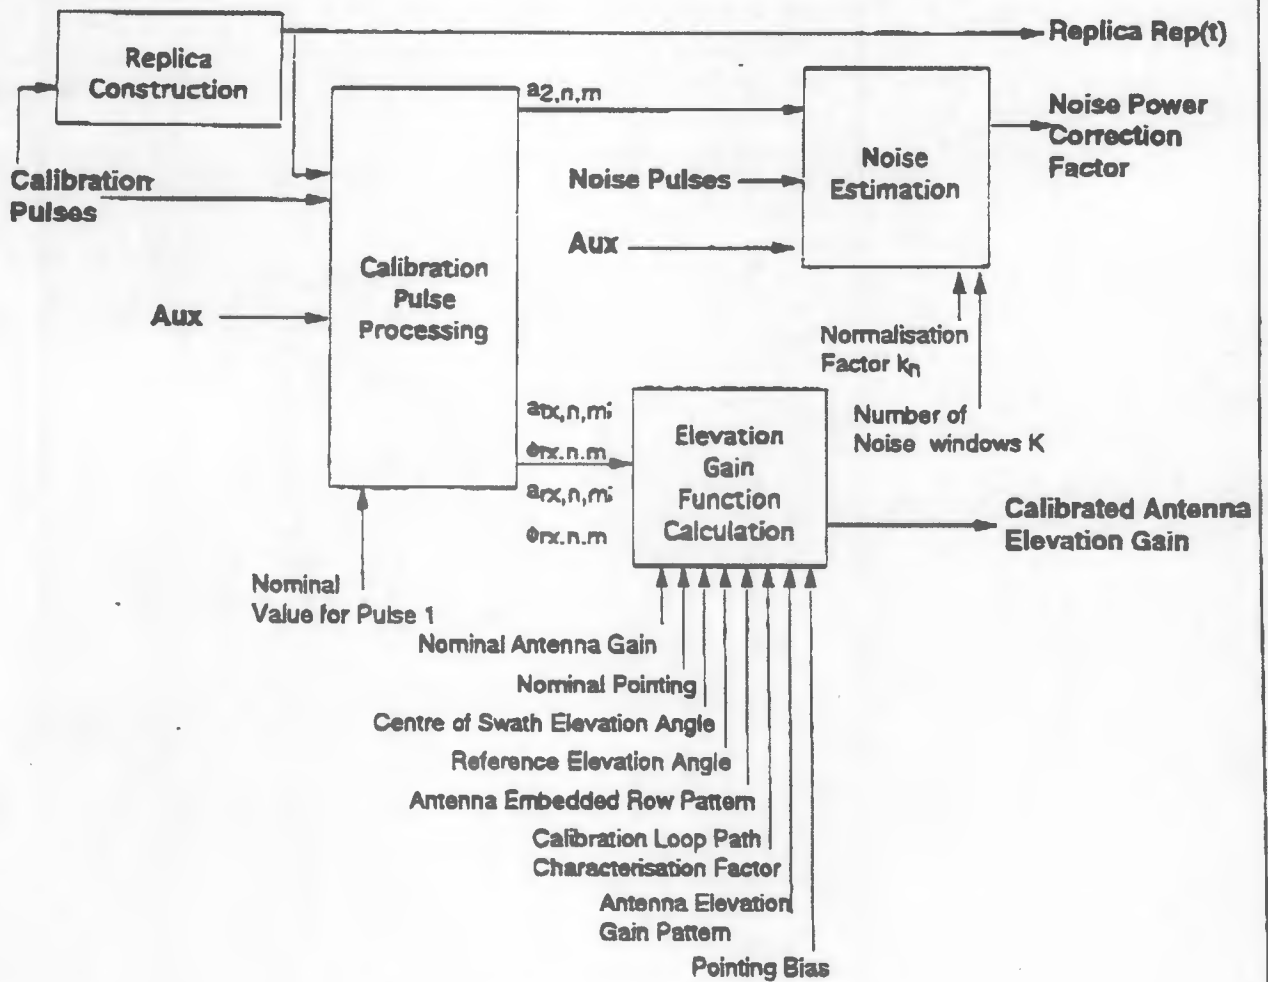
Replica Construction

Replica Rep(t)

Calibration Pulses

$a_{2,n,m}$

Noise Estimation

Noise Power Correction Factor

Noise Pulses

Aux

Calibration Pulse Processing

Aux

Normalisation Factor $k_n$

Number of Noise windows K

$a_{tx,n,m}$;

$\phi_{rx,n,m}$

$a_{rx,n,m}$;

$\phi_{rx,n,m}$

Elevation Gain Function Calculation

Calibrated Antenna Elevation Gain

Nominal Value for Pulse 1

Nominal Antenna Gain

Nominal Pointing

Centre of Swath Elevation Angle

Reference Elevation Angle

Antenna Embedded Row Pattern

Calibration Loop Path Characterisation Factor

Antenna Elevation Gain Pattern

Pointing Bias